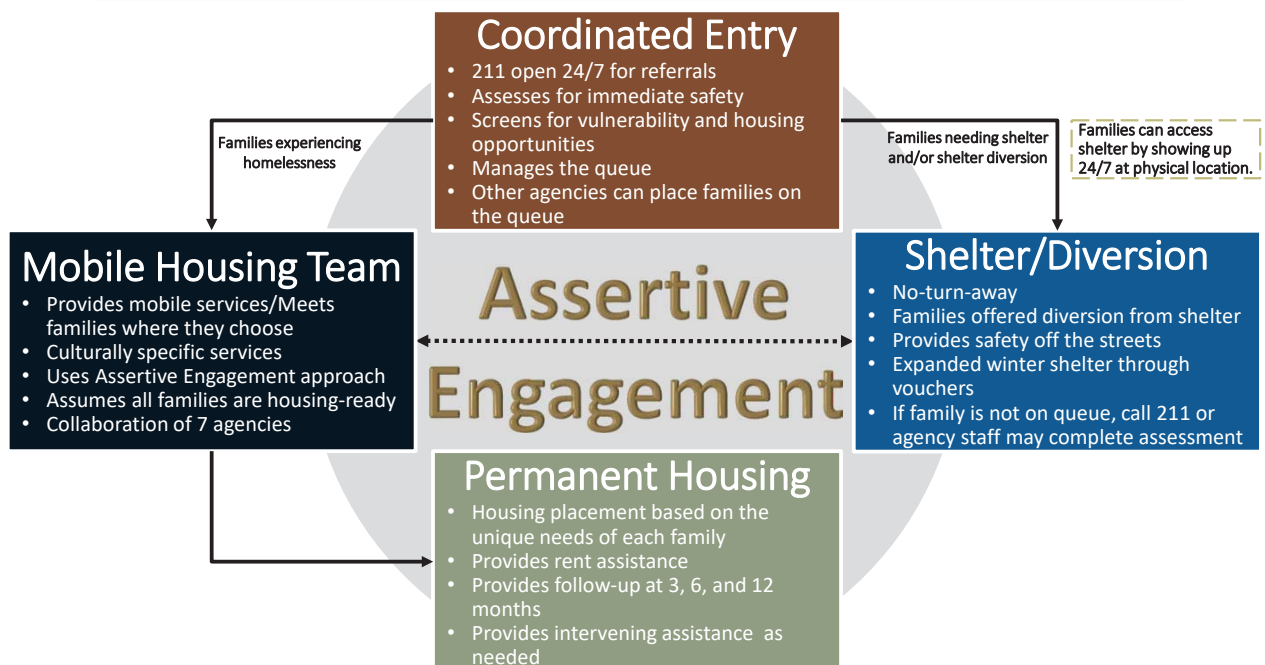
Coordinated Entry
- 211 open 24/7 for referrals
- Assesses for immediate safety
- Screens for vulnerability and housing opportunities
- Manages the queue
- Other agencies can place families on the queue

Families experiencing homelessness

Families needing shelter and/or shelter diversion

Families can access shelter by showing up 24/7 at physical location.

Mobile Housing Team
- Provides mobile services/Meets families where they choose
- Culturally specific services
- Uses Assertive Engagement approach
- Assumes all families are housing-ready
- Collaboration of 7 agencies

Assertive Engagement

Shelter/Diversion
- No-turn-away
- Families offered diversion from shelter
- Provides safety off the streets
- Expanded winter shelter through vouchers
- If family is not on queue, call 211 or agency staff may complete assessment

Permanent Housing
- Housing placement based on the unique needs of each family
- Provides rent assistance
- Provides follow-up at 3, 6, and 12 months
- Provides intervening assistance as needed